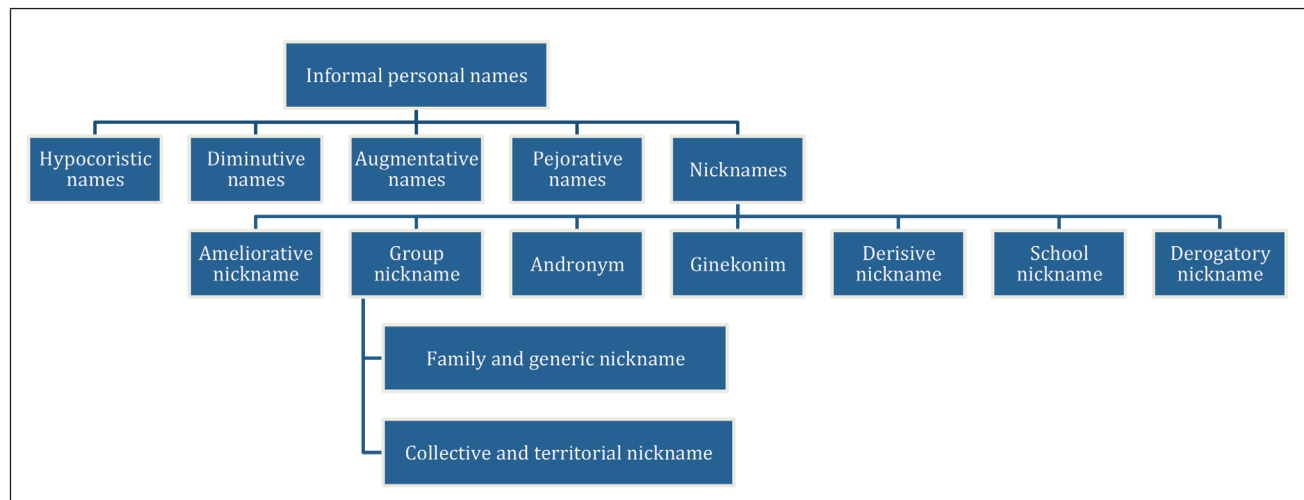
Informal personal names

Hypocoristic names

Diminutive names

Augmentative names

Pejorative names

Nicknames

Ameliorative nickname

Group nickname

Andronym

Ginekonim

Derisive nickname

School nickname

Derogatory nickname

Family and generic nickname

Collective and territorial nickname